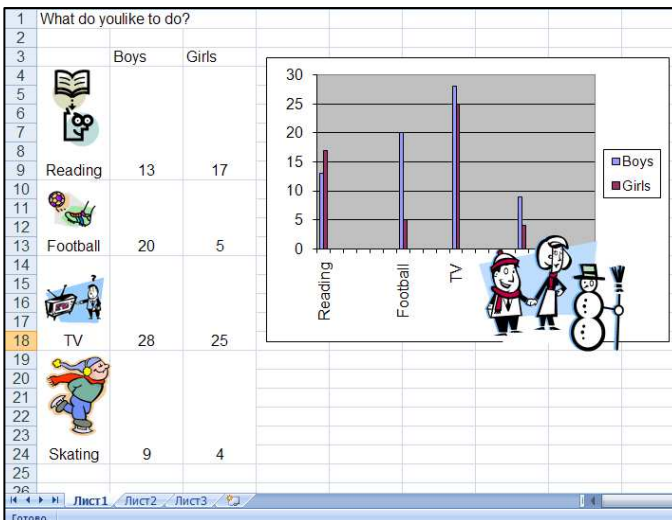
| | | | |
|---|---|---|---|
| 1 | What do youlike to do? | | |
| 2 | | | |
| 3 | | Boys | Girls |
| 4 | | | |
| 5 | | | |
| 6 | | | |
| 7 | | | |
| 8 | | | |
| 9 | Reading | 13 | 17 |
| 10 | | | |
| 11 | | | |
| 12 | | | |
| 13 | Football | 20 | 5 |
| 14 | | | |
| 15 | | | |
| 16 | | | |
| 17 | | | |
| 18 | TV | 28 | 25 |
| 19 | | | |
| 20 | | | |
| 21 | | | |
| 22 | | | |
| 23 | | | |
| 24 | Skating | 9 | 4 |
| 25 | | | |
| 26 | | | |

30
25
20
15
10
5
0
Reading
Football
TV
Boys
Girls

Лист1 Лист2 Лист3
Готово